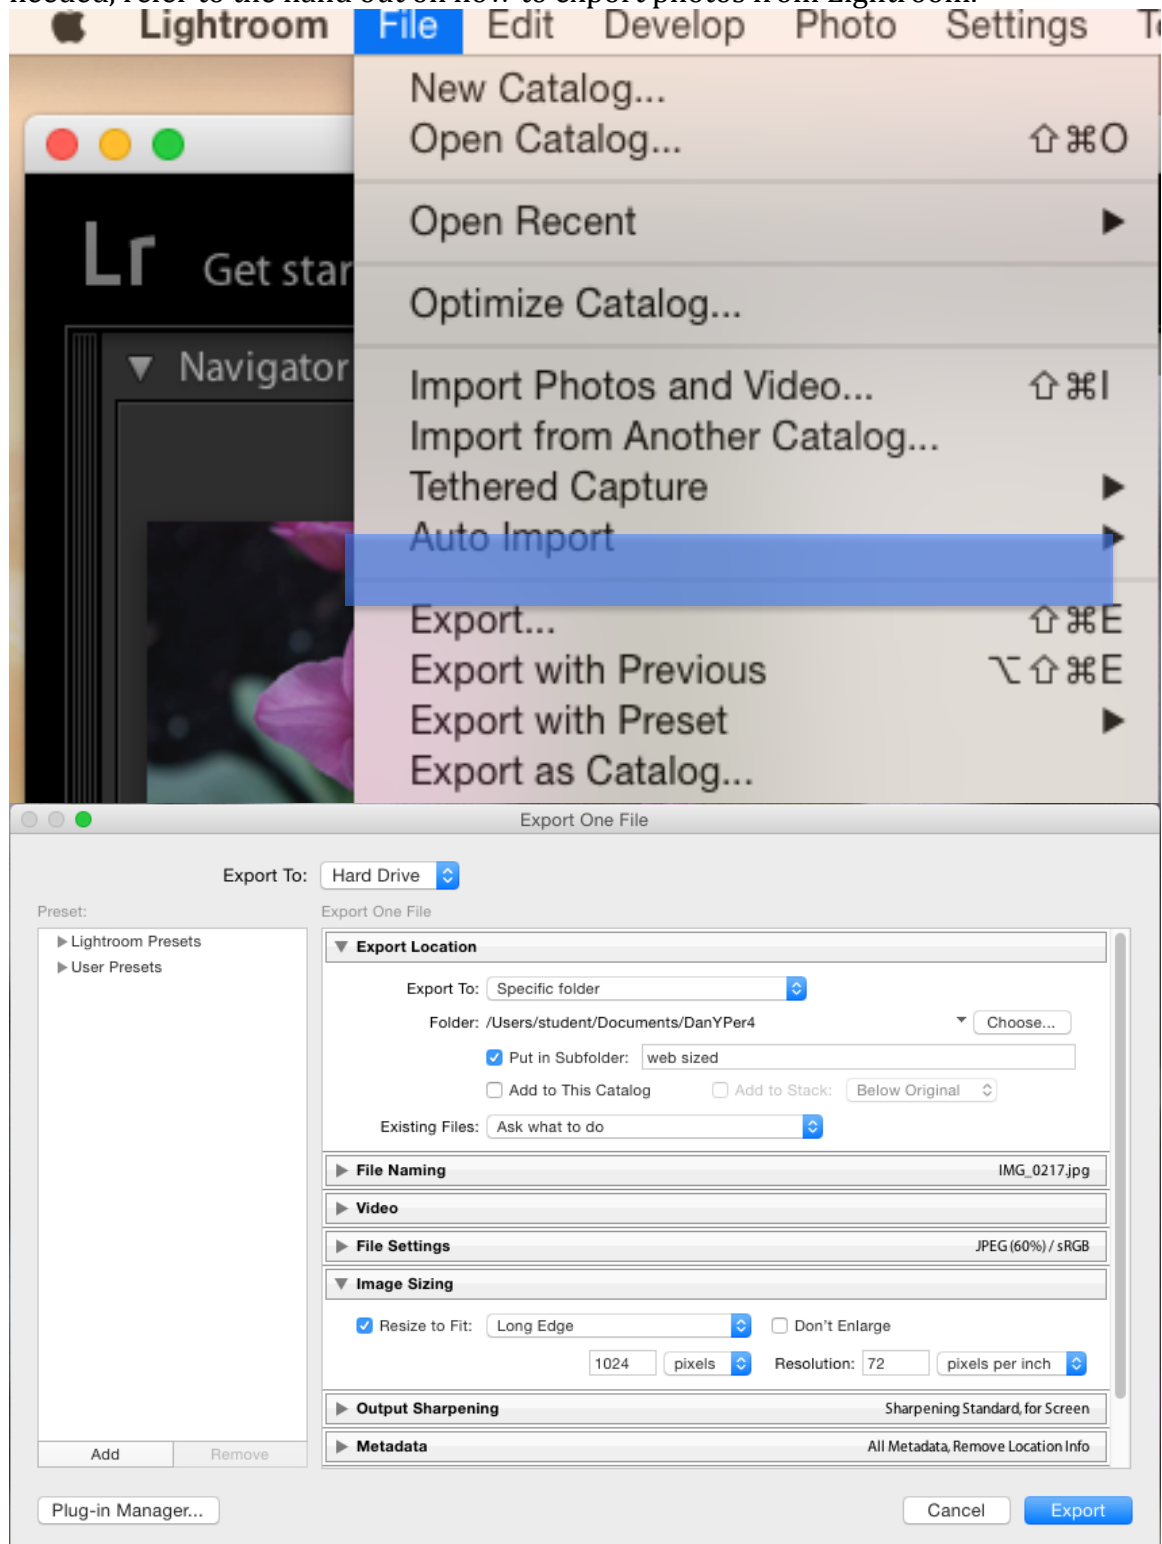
Lightroom File Edit Develop Photo Settings

New Catalog...
Open Catalog... ⇧⌘O
Open Recent ▶
Optimize Catalog...
Import Photos and Video... ⇧⌘I
Import from Another Catalog...
Tethered Capture ▶
Auto Import ▶
Export... ⇧⌘E
Export with Previous ⌥⇧⌘E
Export with Preset ▶
Export as Catalog...

Lr Get star
Navigator

Export One File

Export To: Hard Drive

Preset:
Lightroom Presets
User Presets
Add Remove

Export One File

Export Location
Export To: Specific folder
Folder: /Users/student/Documents/DanYPer4 Choose...
Put in Subfolder: web sized
Add to This Catalog Add to Stack: Below Original
Existing Files: Ask what to do

File Naming IMG_0217.jpg
Video
File Settings JPEG (60%) / sRGB
Image Sizing
Resize to Fit: Long Edge Don't Enlarge
1024 pixels Resolution: 72 pixels per inch
Output Sharpening Sharpening Standard, for Screen
Metadata All Metadata, Remove Location Info

Plug-in Manager... Cancel Export